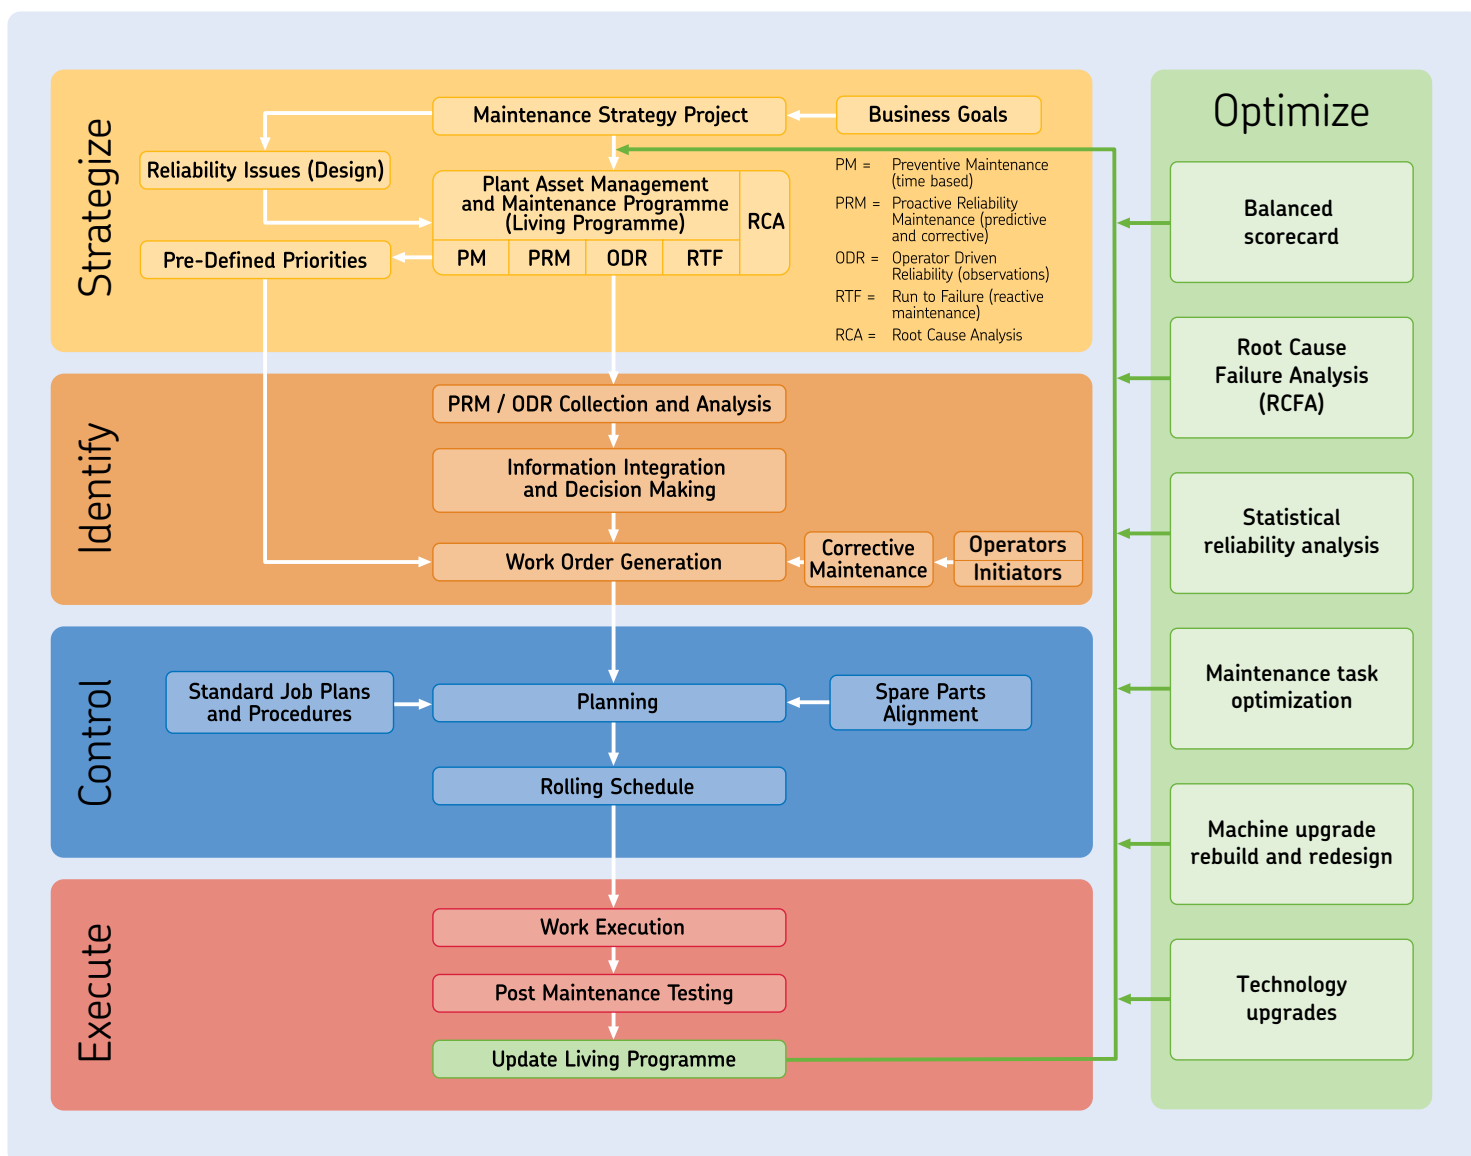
Strategize

Maintenance Strategy Project

Business Goals

Reliability Issues (Design)

Plant Asset Management and Maintenance Programme (Living Programme)

RCA

Pre-Defined Priorities

PM | PRM | ODR | RTF

PM = Preventive Maintenance (time based)
PRM = Proactive Reliability Maintenance (predictive and corrective)
ODR = Operator Driven Reliability (observations)
RTF = Run to Failure (reactive maintenance)
RCA = Root Cause Analysis

Identify

PRM / ODR Collection and Analysis

Information Integration and Decision Making

Work Order Generation

Corrective Maintenance

Operators Initiators

Control

Standard Job Plans and Procedures

Planning

Spare Parts Alignment

Rolling Schedule

Execute

Work Execution

Post Maintenance Testing

Update Living Programme

Optimize

Balanced scorecard

Root Cause Failure Analysis (RCFA)

Statistical reliability analysis

Maintenance task optimization

Machine upgrade rebuild and redesign

Technology upgrades